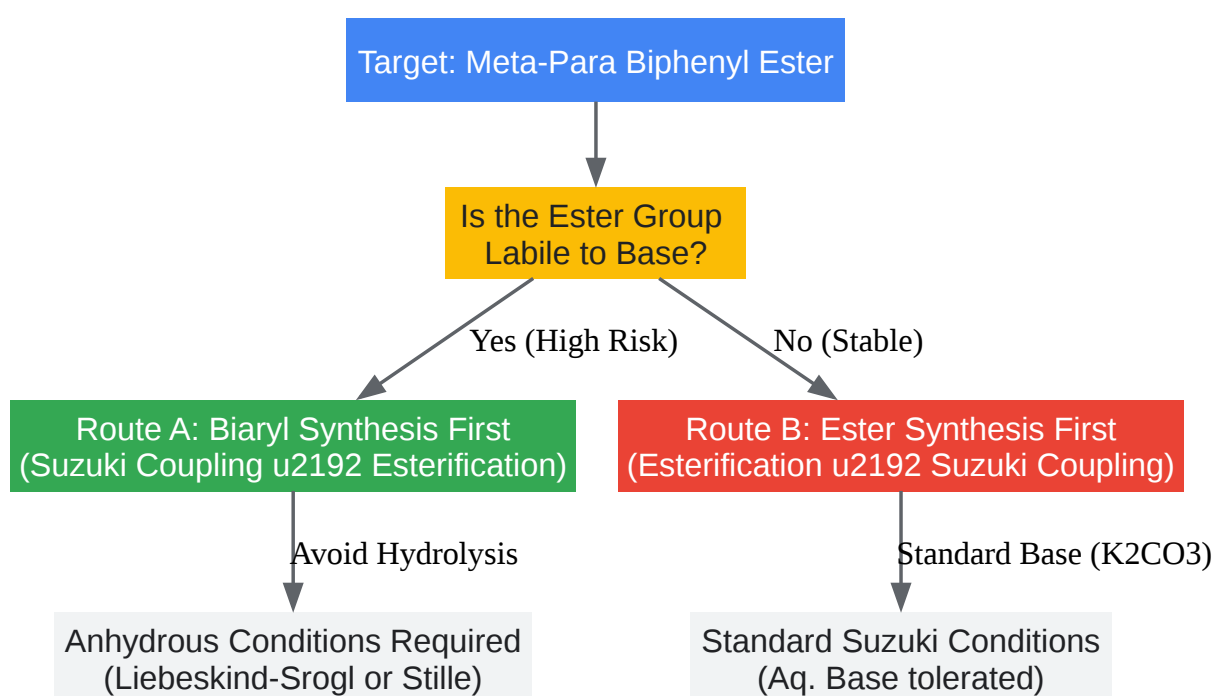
Target: Meta-Para Biphenyl Ester

Is the Ester Group Labile to Base?

Yes (High Risk)

No (Stable)

Route A: Biaryl Synthesis First (Suzuki Coupling u2192 Esterification)

Route B: Ester Synthesis First (Esterification u2192 Suzuki Coupling)

Avoid Hydrolysis

Standard Base (K2CO3)

Anhydrous Conditions Required (Liebeskind-Srogl or Stille)

Standard Suzuki Conditions (Aq. Base tolerated)